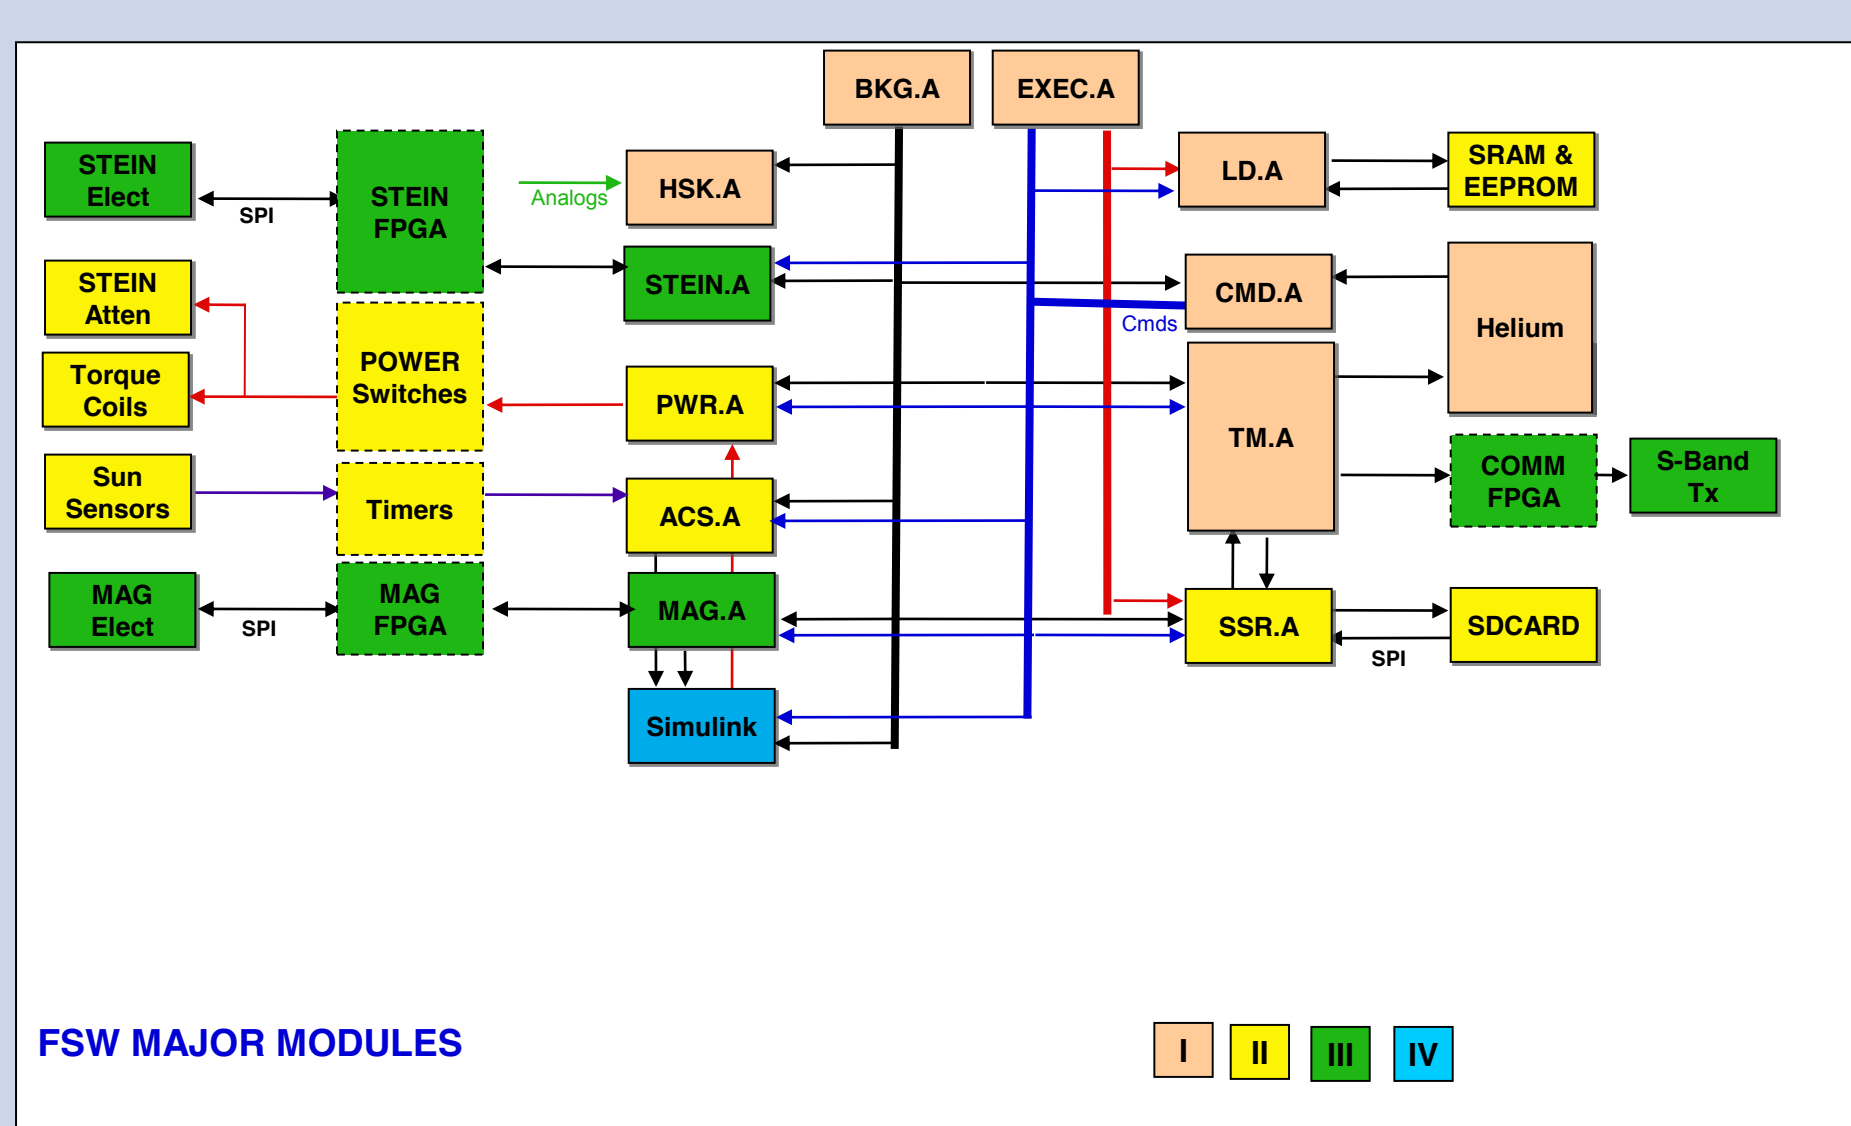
BKG.A

EXEC.A

STEIN Elect

SPI

STEIN FPGA

Analogs

HSK.A

LD.A

SRAM & EEPROM

STEIN.A

CMD.A

STEIN Atten

Cmds

Helium

Torque Coils

POWER Switches

PWR.A

TM.A

Sun Sensors

Timers

ACS.A

COMM FPGA

S-Band Tx

MAG Elect

SPI

MAG FPGA

MAG.A

SSR.A

SDCARD

SPI

Simulink

FSW MAJOR MODULES

I

II

III

IV